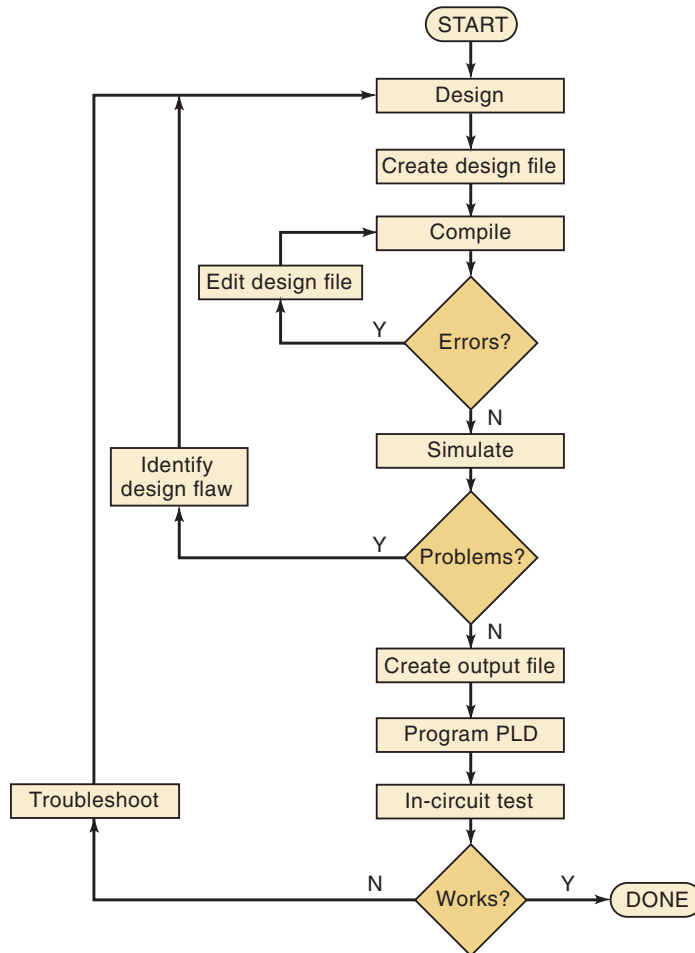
START

Design

Create design file

Compile

Edit design file

Y

Errors?

N

Simulate

Identify design flaw

Y

Problems?

N

Create output file

Program PLD

Troubleshoot

In-circuit test

N

Works?

Y

DONE